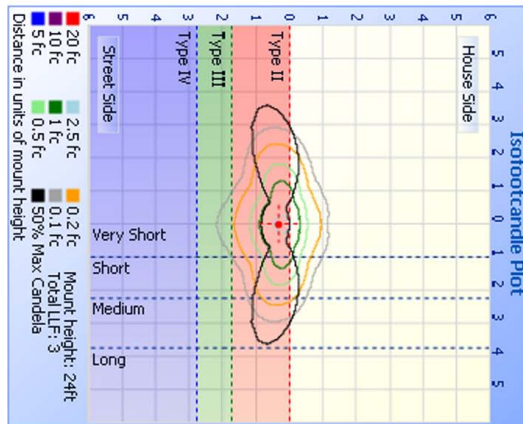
Isofootcandle Plot

House Side

Street Side

Type II

Type III

Type IV

Very Short

Short

Medium

Long

6 5 4 3 2 1 0 1 2 3 4 5 6

6 5 4 3 2 1 0 1 2 3 4 5

20 fc
10 fc
5 fc
2.5 fc
1 fc
0.5 fc
0.2 fc
0.1 fc
50% Max Candela

Mount height: 24ft
Total LLF: 3

Distance in units of mount height